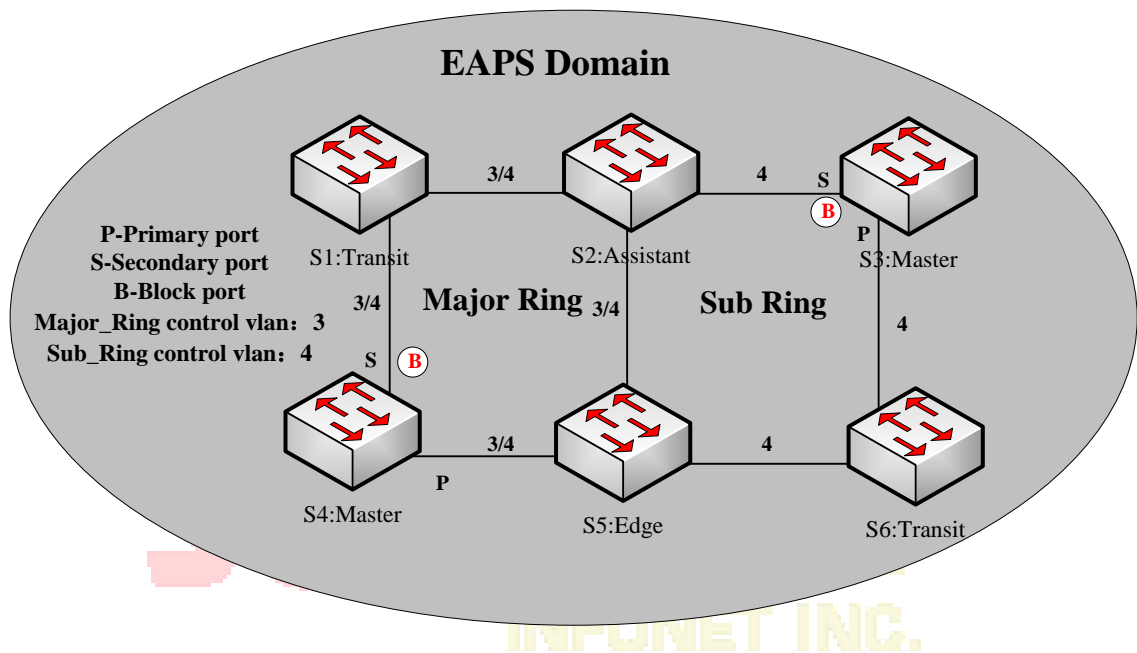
EAPS Domain

P-Primary port
S-Secondary port
B-Block port
Major_Ring control vlan：3
Sub_Ring control vlan：4

3/4
4
S
B
P
S1:Transit
S2:Assistant
S3:Master
3/4
Major Ring
3/4
Sub Ring
4
S
B
3/4
4
P
S4:Master
S5:Edge
S6:Transit

INFONET INC.